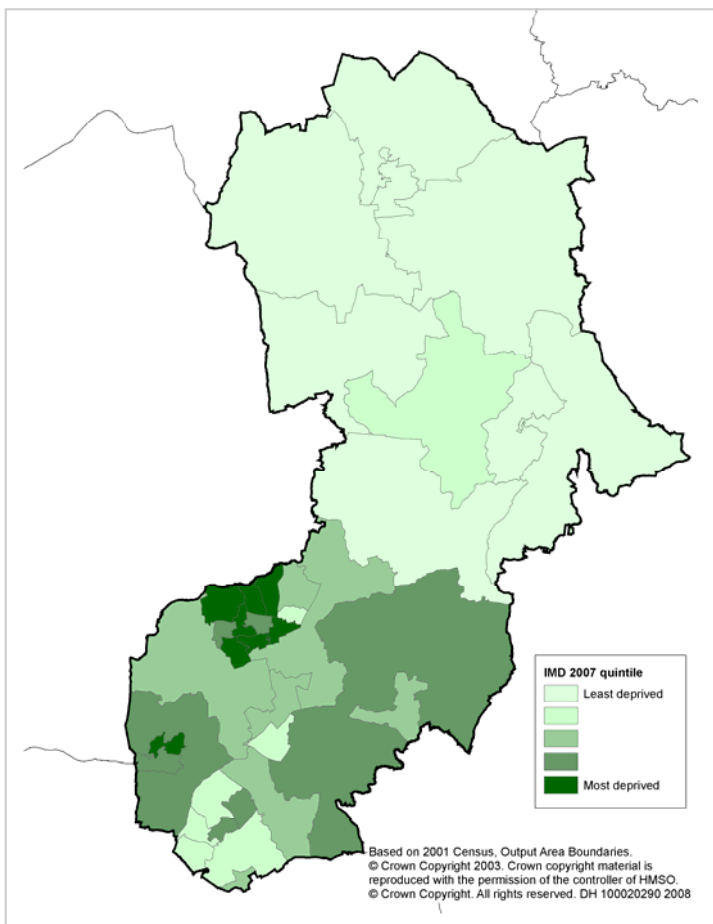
IMD 2007 quintile
Least deprived
Most deprived

Based on 2001 Census, Output Area Boundaries.
© Crown Copyright 2003. Crown copyright material is reproduced with the permission of the controller of HMSO.
© Crown Copyright. All rights reserved. DH 100020290 2008